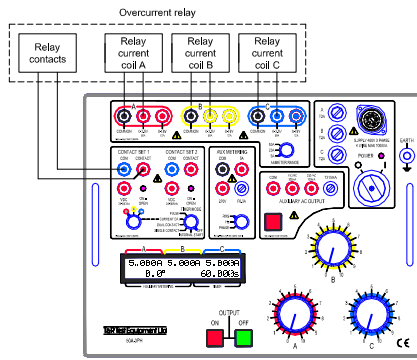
Overcurrent relay

Relay contacts

Relay current coil A

Relay current coil B

Relay current coil C

A

B

C

COMMON

CONTACT SET 1

CONTACT SET 2

COM

AUX METERING

AUXILIARY AC OUTPUT

POWER

EARTH

5.000A 5.000A 5.000A
0.0° 60.00s

A

B

C

OUTPUT

ON

OFF

T&R Test Equipment Ltd

50A-3PH

A

B

C